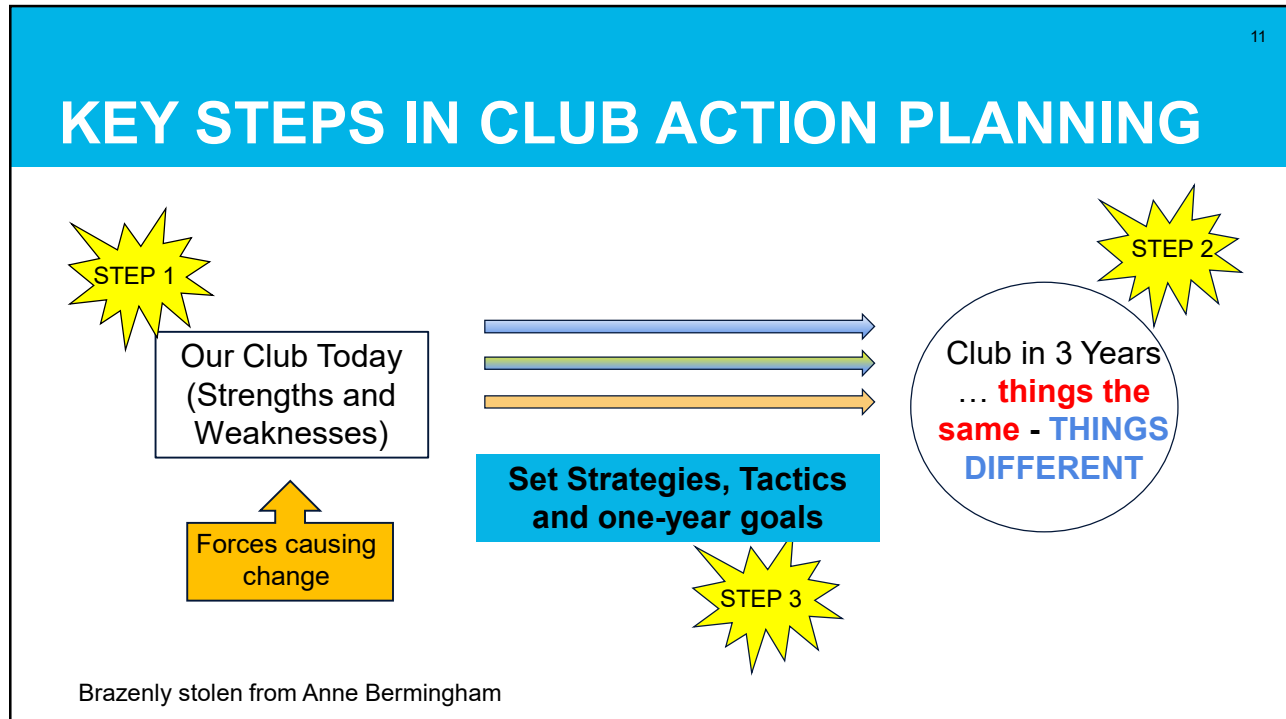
11

KEY STEPS IN CLUB ACTION PLANNING

STEP 1

Our Club Today (Strengths and Weaknesses)

Forces causing change

STEP 2

Club in 3 Years … things the same - THINGS DIFFERENT

Set Strategies, Tactics and one-year goals

STEP 3

Brazenly stolen from Anne Bermingham